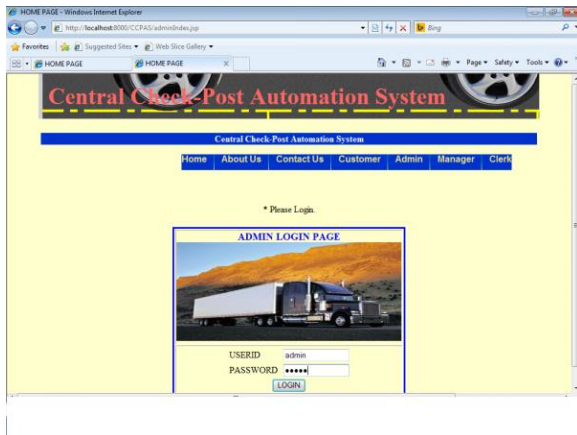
HOME PAGE - Windows Internet Explorer

http://localhost:8080/CCPAS/adminIndex.jsp

Bing

Favorites | Suggested Sites ▾ | Web Slice Gallery ▾

HOME PAGE | HOME PAGE

Page ▾ Safety ▾ Tools ▾

Central Check-Post Automation System

Central Check-Post Automation System

Home | About Us | Contact Us | Customer | Admin | Manager | Clerk

* Please Login.

ADMIN LOGIN PAGE

USERID admin

PASSWORD •••••

LOGIN